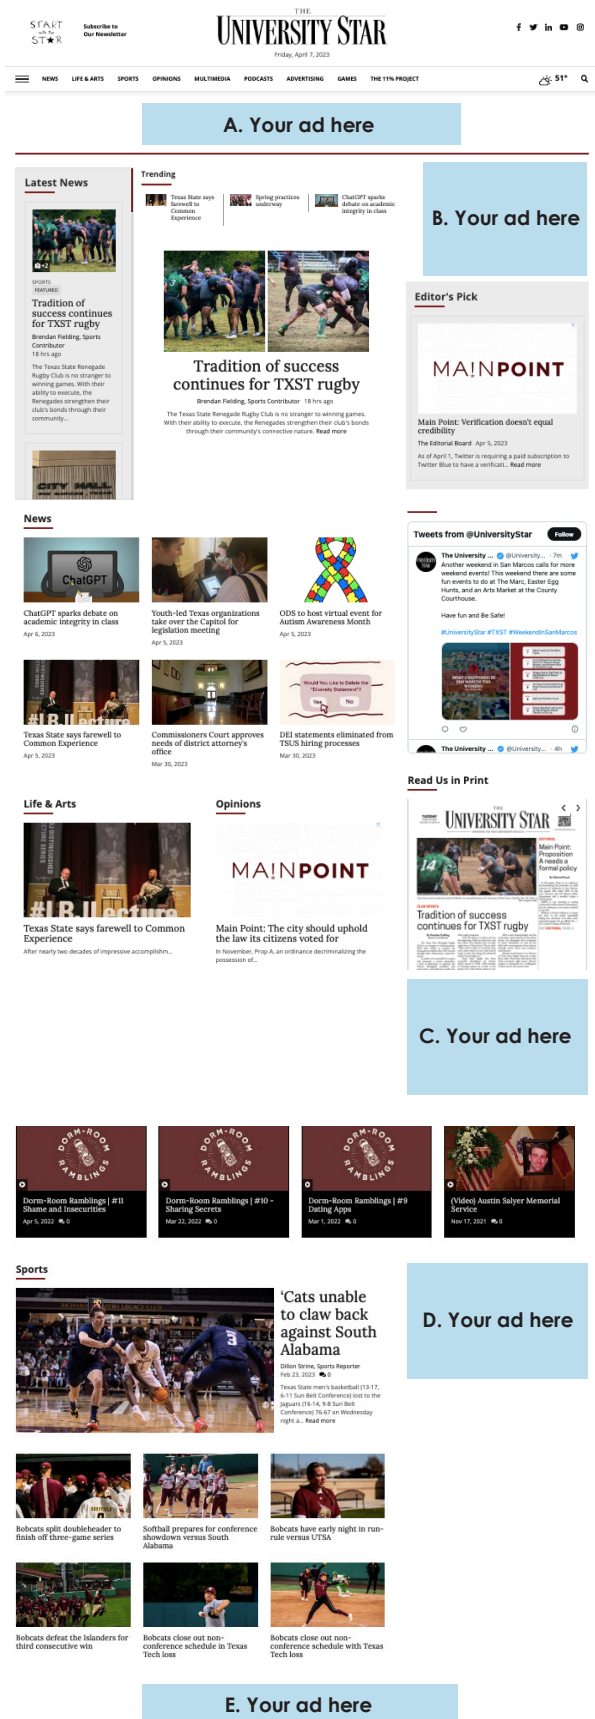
START with the STAR

Subscribe to Our Newsletter

THE UNIVERSITY STAR

Friday, April 7, 2023

NEWS LIFE & ARTS SPORTS OPINIONS MULTIMEDIA PODCASTS ADVERTISING GAMES THE 11% PROJECT

51°

A. Your ad here

Latest News

+2

SPORTS FEATURED

Tradition of success continues for TXST rugby

Brendan Fielding, Sports Contributor

18 hrs ago

The Texas State Renegade Rugby Club is no stranger to winning games. With their ability to execute, the Renegades strengthen their club's bonds through their community...

CITY HALL

Trending

Texas State says farewell to Common Experience

Spring practices underway

ChatGPT sparks debate on academic integrity in class

Tradition of success continues for TXST rugby

Brendan Fielding, Sports Contributor 18 hrs ago

The Texas State Renegade Rugby Club is no stranger to winning games. With their ability to execute, the Renegades strengthen their club's bonds through their community's connective nature. Read more

B. Your ad here

Editor's Pick

MAINPOINT

Main Point: Verification doesn't equal credibility

The Editorial Board Apr 5, 2023

As of April 1, Twitter is requiring a paid subscription to Twitter Blue to have a verificati... Read more

News

ChatGPT

ChatGPT sparks debate on academic integrity in class

Apr 6, 2023

Youth-led Texas organizations take over the Capitol for legislation meeting

Apr 5, 2023

ODS to host virtual event for Autism Awareness Month

Apr 5, 2023

#LBJLecture

Texas State says farewell to Common Experience

Apr 5, 2023

Commissioners Court approves needs of district attorney's office

Mar 30, 2023

Would You Like to Delete the "Diversity Statement"?

Yes No

DEI statements eliminated from TSUS hiring processes

Mar 30, 2023

Tweets from @UniversityStar

Follow

The University ... @University... · 7m

Another weekend in San Marcos calls for more weekend events! This weekend there are some fun events to do at The Marc, Easter Egg Hunts, and an Arts Market at the County Courthouse.

Have fun and Be Safe!

#UniversityStar #TXST #WeekendinSanMarcos

The University ... @University... · 4h

Read Us in Print

UNIVERSITY STAR

Main Point: Proposition A needs a formal policy

Tradition of success continues for TXST rugby

Life & Arts

#LBJLecture

Texas State says farewell to Common Experience

After nearly two decades of impressive accomplishm...

Opinions

MAINPOINT

Main Point: The city should uphold the law its citizens voted for

In November, Prop A, an ordinance decriminalizing the possession of...

C. Your ad here

DORM-ROOM RAMBLINGS

Dorm-Room Ramblings | #11 Shame and Insecurities

Apr 5, 2022 0

Dorm-Room Ramblings | #10 - Sharing Secrets

Mar 22, 2022 0

Dorm-Room Ramblings | #9 Dating Apps

Mar 1, 2022 0

(Video) Austin Salyer Memorial Service

Nov 17, 2021 0

Sports

'Cats unable to claw back against South Alabama

Dillon Strine, Sports Reporter

Feb 23, 2023 0

Texas State men's basketball (13-17, 6-11 Sun Belt Conference) lost to the Jaguars (16-14, 9-8 Sun Belt Conference) 76-67 on Wednesday night a... Read more

D. Your ad here

Bobcats split doubleheader to finish off three-game series

Softball prepares for conference showdown versus South Alabama

Bobcats have early night in run-rule versus UTSA

Bobcats defeat the Islanders for third consecutive win

Bobcats close out non-conference schedule in Texas Tech loss

Bobcats close out non-conference schedule with Texas Tech loss

E. Your ad here